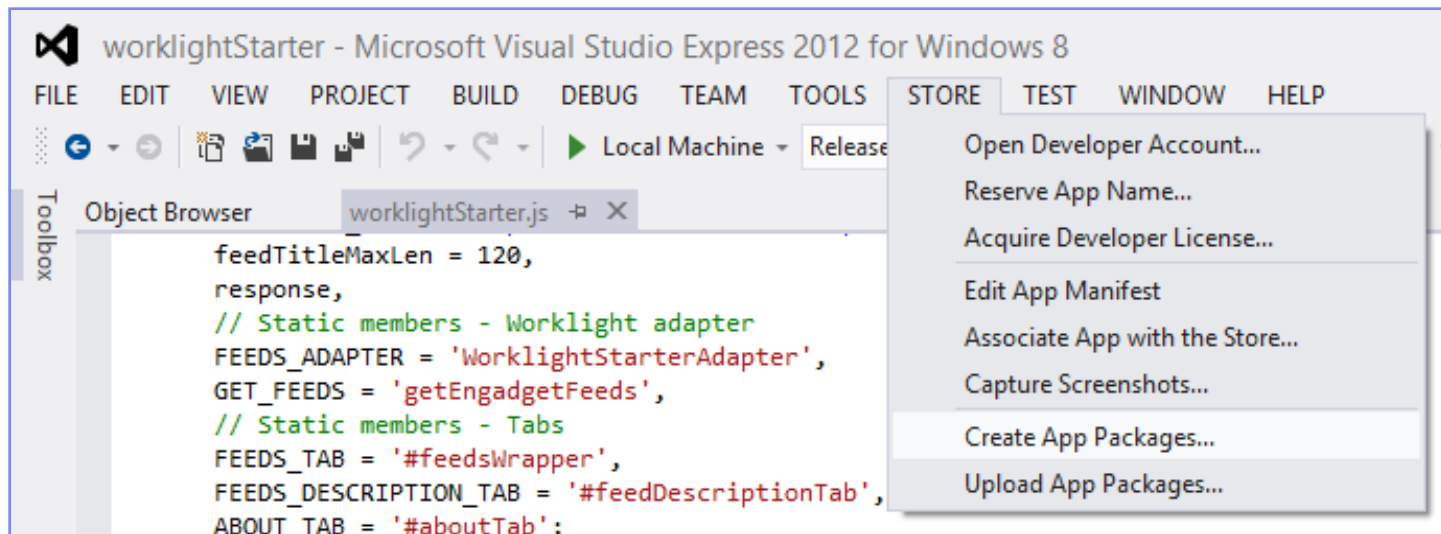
worklightStarter - Microsoft Visual Studio Express 2012 for Windows 8

FILE EDIT VIEW PROJECT BUILD DEBUG TEAM TOOLS STORE TEST WINDOW HELP

Local Machine Release

Toolbox

Object Browser worklightStarter.js

feedTitleMaxLen = 120,
response,
// Static members - Worklight adapter
FEEDS_ADAPTER = 'WorklightStarterAdapter',
GET_FEEDS = 'getEngadgetFeeds',
// Static members - Tabs
FEEDS_TAB = '#feedsWrapper',
FEEDS_DESCRIPTION_TAB = '#feedDescriptionTab',
ABOUT_TAB = '#aboutTab';

Open Developer Account...
Reserve App Name...
Acquire Developer License...
Edit App Manifest
Associate App with the Store...
Capture Screenshots...
Create App Packages...
Upload App Packages...